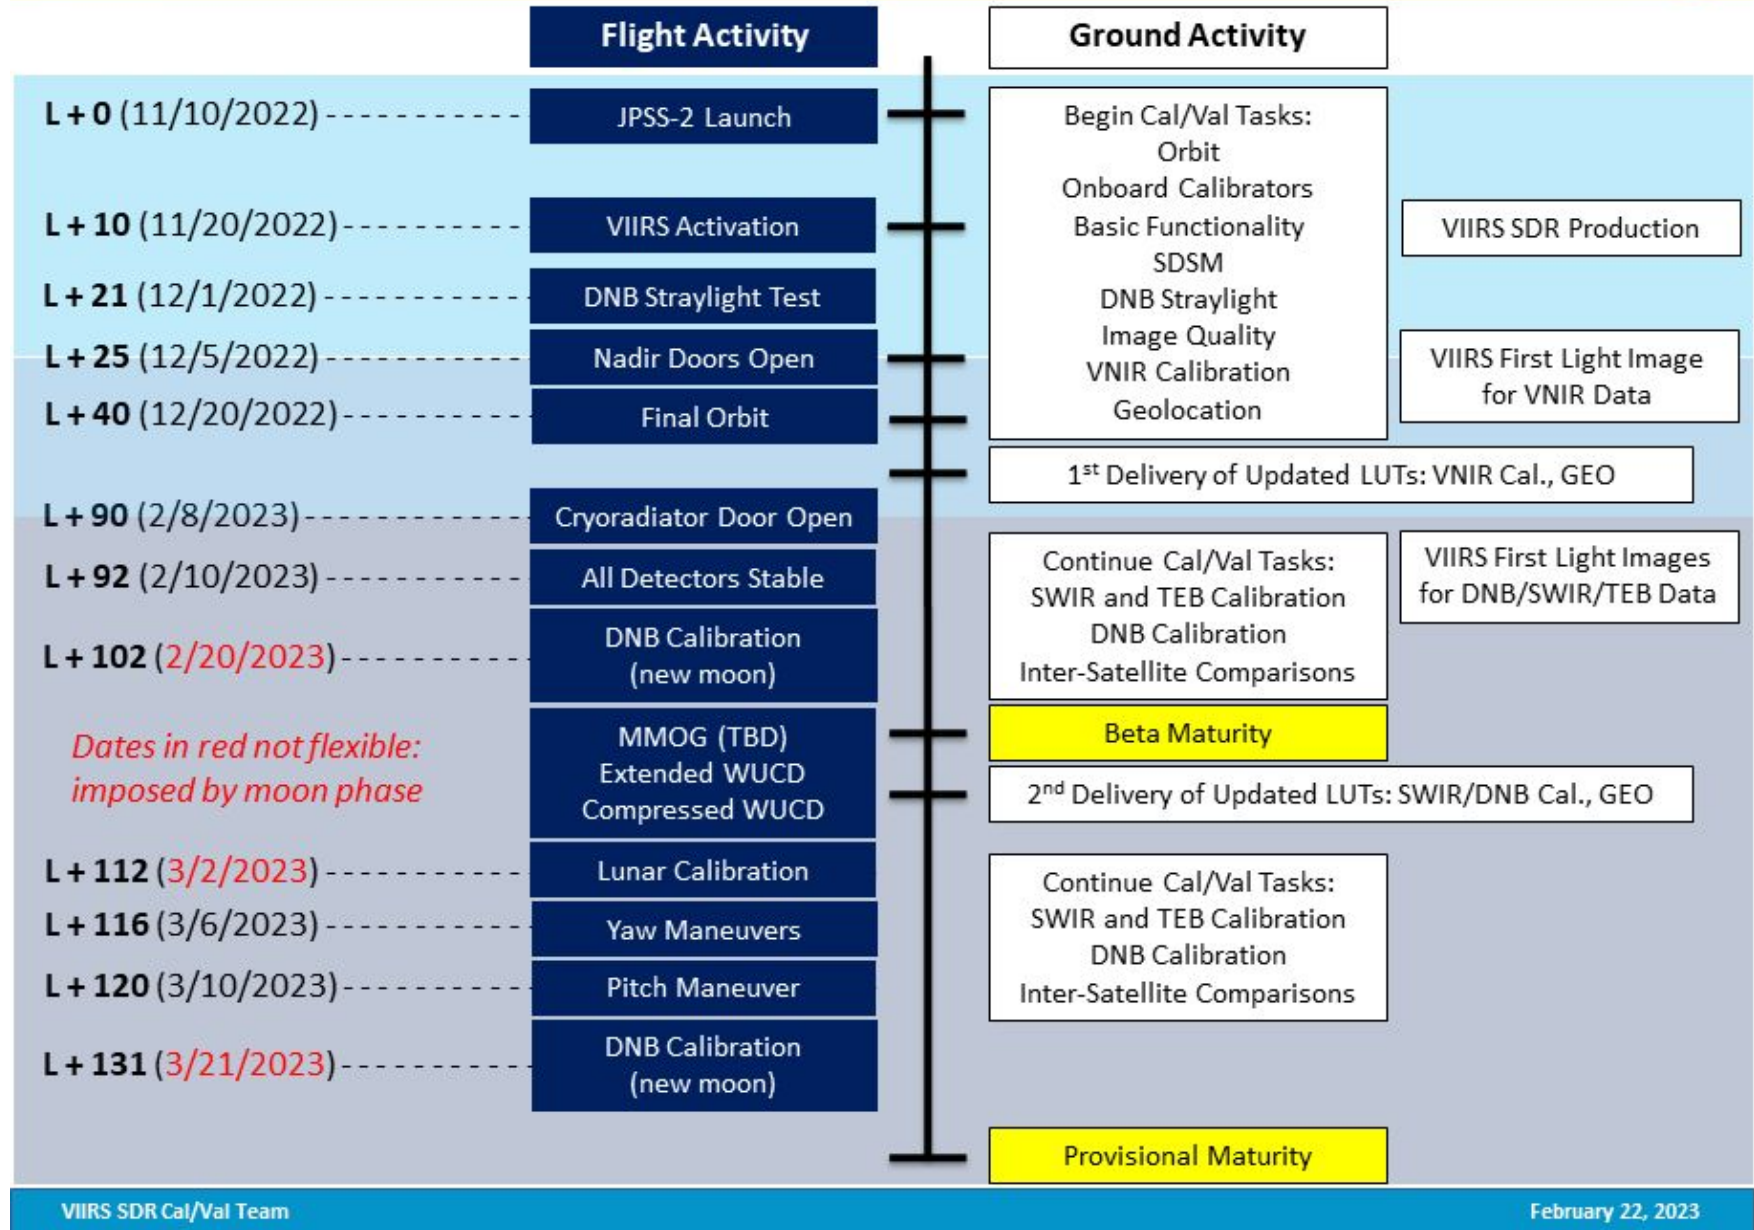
Flight Activity

Ground Activity

L + 0 (11/10/2022)

JPSS-2 Launch

Begin Cal/Val Tasks:
Orbit
Onboard Calibrators
Basic Functionality
SDSM
DNB Straylight
Image Quality
VNIR Calibration
Geolocation

L + 10 (11/20/2022)

VIIRS Activation

VIIRS SDR Production

L + 21 (12/1/2022)

DNB Straylight Test

L + 25 (12/5/2022)

Nadir Doors Open

VIIRS First Light Image for VNIR Data

L + 40 (12/20/2022)

Final Orbit

1$^{st}$ Delivery of Updated LUTs: VNIR Cal., GEO

L + 90 (2/8/2023)

Cryoradiator Door Open

L + 92 (2/10/2023)

All Detectors Stable

Continue Cal/Val Tasks:
SWIR and TEB Calibration
DNB Calibration
Inter-Satellite Comparisons

VIIRS First Light Images for DNB/SWIR/TEB Data

L + 102 (2/20/2023)

DNB Calibration (new moon)

Dates in red not flexible: imposed by moon phase

MMOG (TBD)
Extended WUCD
Compressed WUCD

Beta Maturity

2$^{nd}$ Delivery of Updated LUTs: SWIR/DNB Cal., GEO

L + 112 (3/2/2023)

Lunar Calibration

Continue Cal/Val Tasks:
SWIR and TEB Calibration
DNB Calibration
Inter-Satellite Comparisons

L + 116 (3/6/2023)

Yaw Maneuvers

L + 120 (3/10/2023)

Pitch Maneuver

L + 131 (3/21/2023)

DNB Calibration (new moon)

Provisional Maturity

VIIRS SDR Cal/Val Team

February 22, 2023